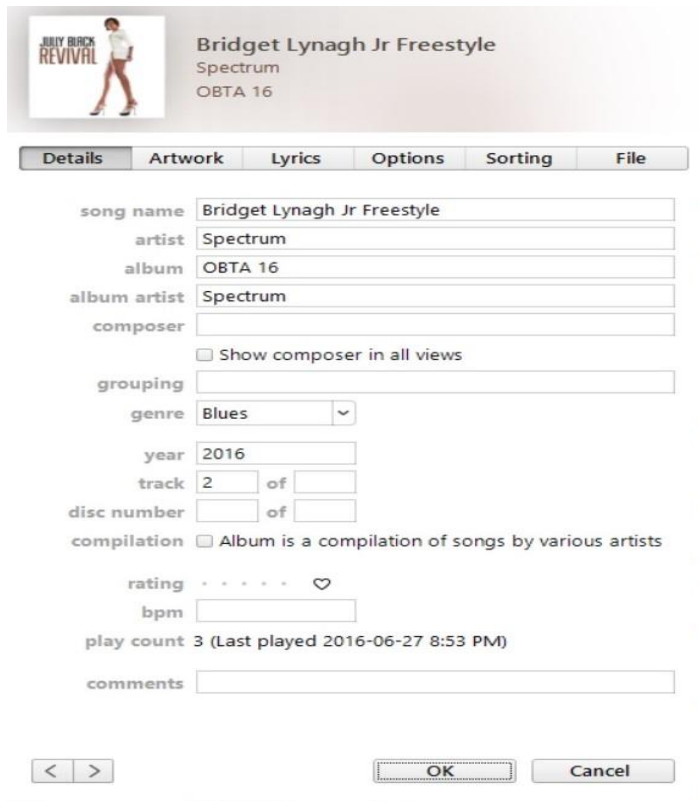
JULLY BLACK
REVIVAL

Bridget Lynagh Jr Freestyle
Spectrum
OBTA 16

Details | Artwork | Lyrics | Options | Sorting | File

song name Bridget Lynagh Jr Freestyle
artist Spectrum
album OBTA 16
album artist Spectrum
composer
Show composer in all views
grouping
genre Blues
year 2016
track 2 of
disc number of
compilation Album is a compilation of songs by various artists
rating
bpm
play count 3 (Last played 2016-06-27 8:53 PM)
comments

< >
OK
Cancel